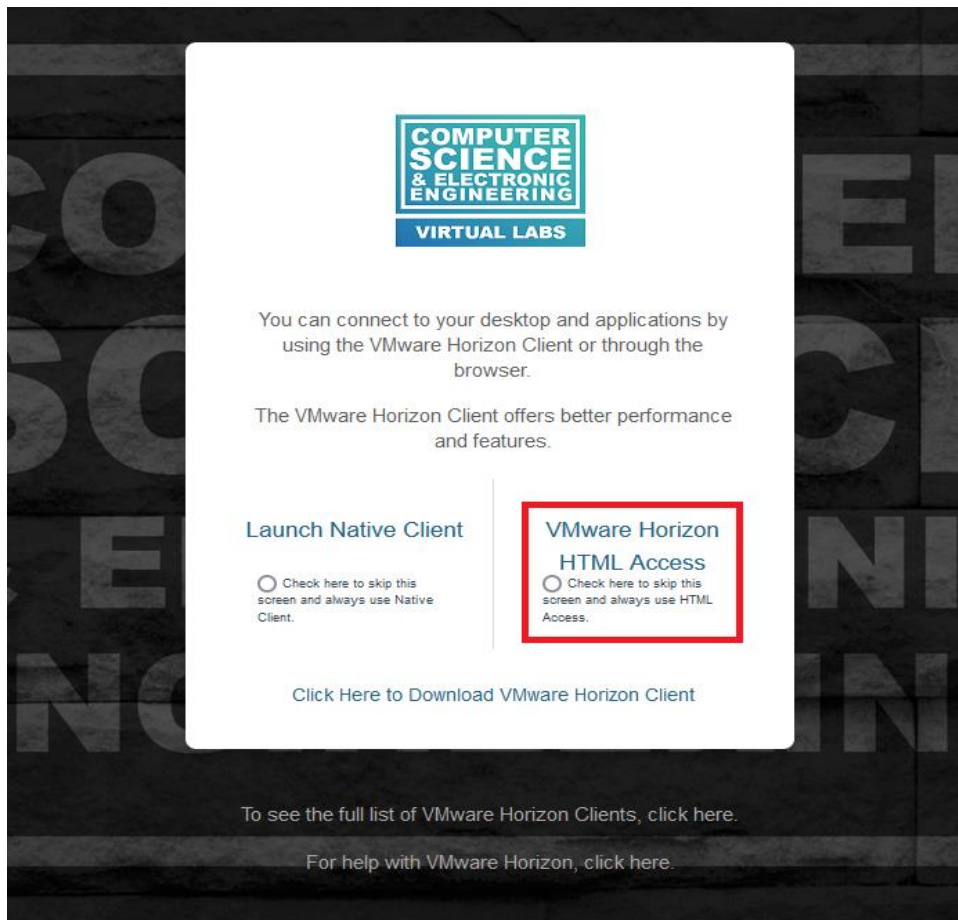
COMPUTER SCIENCE & ELECTRONIC ENGINEERING
VIRTUAL LABS

You can connect to your desktop and applications by using the VMware Horizon Client or through the browser.

The VMware Horizon Client offers better performance and features.

Launch Native Client

Check here to skip this screen and always use Native Client.

VMware Horizon HTML Access

Check here to skip this screen and always use HTML Access.

Click Here to Download VMware Horizon Client

To see the full list of VMware Horizon Clients, click here.

For help with VMware Horizon, click here.